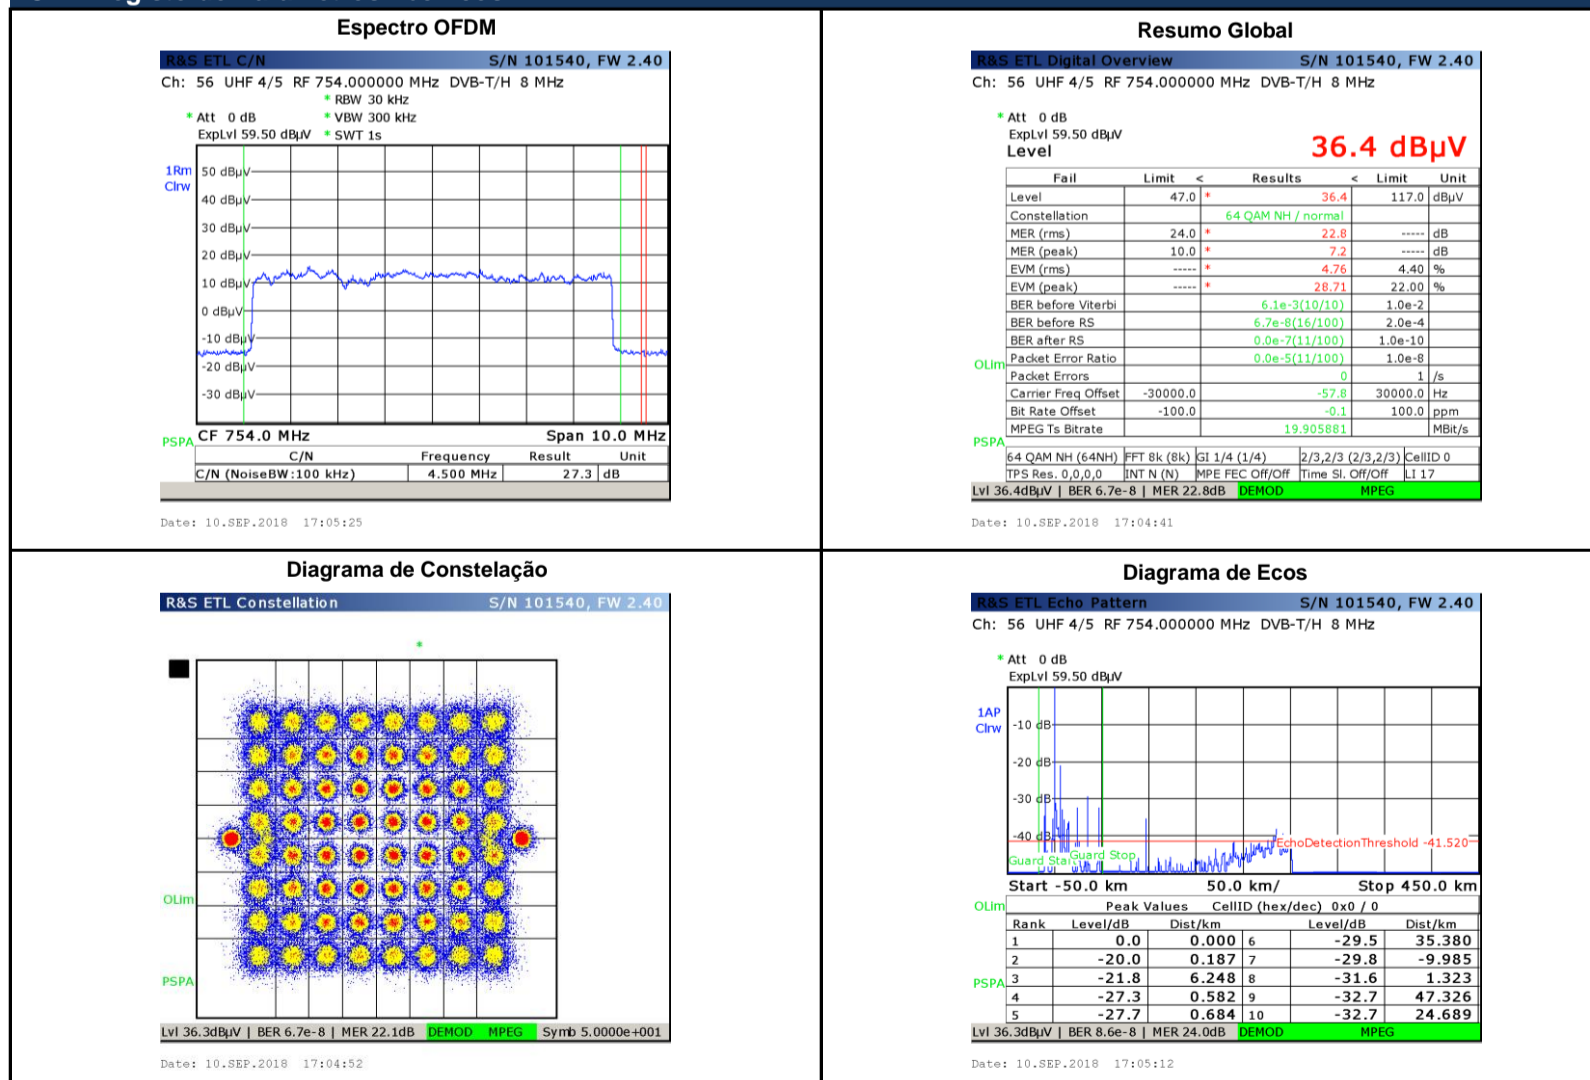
Espectro OFDM

R&S ETL C/N S/N 101540, FW 2.40
Ch: 56 UHF 4/5 RF 754.000000 MHz DVB-T/H 8 MHz
* RBW 30 kHz
* Att 0 dB * VBW 300 kHz
ExpLvl 59.50 dBµV * SWT 1s

1Rm
Clrw
50 dBµV
40 dBµV
30 dBµV
20 dBµV
10 dBµV
0 dBµV
-10 dBµV
-20 dBµV
-30 dBµV
PSPA
CF 754.0 MHz Span 10.0 MHz

| C/N | Frequency | Result | Unit |
|---|---|---|---|
| C/N (NoiseBW:100 kHz) | 4.500 MHz | 27.3 | dB |

Date: 10.SEP.2018 17:05:25

Resumo Global

R&S ETL Digital Overview S/N 101540, FW 2.40
Ch: 56 UHF 4/5 RF 754.000000 MHz DVB-T/H 8 MHz

* Att 0 dB
ExpLvl 59.50 dBµV
Level 36.4 dBµV

| Fail | Limit | < | Results | < | Limit | Unit |
|---|---|---|---|---|---|---|
| Level | 47.0 | * | 36.4 | | 117.0 | dBµV |
| Constellation | | | 64 QAM NH / normal | | | |
| MER (rms) | 24.0 | * | 22.8 | | ----- | dB |
| MER (peak) | 10.0 | * | 7.2 | | ----- | dB |
| EVM (rms) | ----- | * | 4.76 | | 4.40 | % |
| EVM (peak) | ----- | * | 28.71 | | 22.00 | % |
| BER before Viterbi | | | 6.1e-3(10/10) | | 1.0e-2 | |
| BER before RS | | | 6.7e-8(16/100) | | 2.0e-4 | |
| BER after RS | | | 0.0e-7(11/100) | | 1.0e-10 | |
| Packet Error Ratio | | | 0.0e-5(11/100) | | 1.0e-8 | |
| Packet Errors | | | 0 | | 1 | /s |
| Carrier Freq Offset | -30000.0 | | -57.8 | | 30000.0 | Hz |
| Bit Rate Offset | -100.0 | | -0.1 | | 100.0 | ppm |
| MPEG Ts Bitrate | | | 19.905881 | | | MBit/s |

OLim
PSPA
64 QAM NH (64NH) | FFT 8k (8k) | GI 1/4 (1/4) | 2/3,2/3 (2/3,2/3) | CellID 0
TPS Res. 0,0,0,0 | INT N (N) | MPE FEC Off/Off | Time Sl. Off/Off | LI 17
Lvl 36.4dBµV | BER 6.7e-8 | MER 22.8dB DEMOD MPEG

Date: 10.SEP.2018 17:04:41

Diagrama de Constelação

R&S ETL Constellation S/N 101540, FW 2.40
*
OLim
PSPA
Lvl 36.3dBµV | BER 6.7e-8 | MER 22.1dB DEMOD MPEG Symb 5.0000e+001

Date: 10.SEP.2018 17:04:52

Diagrama de Ecos

R&S ETL Echo Pattern S/N 101540, FW 2.40
Ch: 56 UHF 4/5 RF 754.000000 MHz DVB-T/H 8 MHz

* Att 0 dB
ExpLvl 59.50 dBµV

1AP
Clrw
-10 dB
-20 dB
-30 dB
-40 dB
EchoDetectionThreshold -41.520
Guard Start Guard Stop
Start -50.0 km 50.0 km/ Stop 450.0 km
OLim
Peak Values CellID (hex/dec) 0x0 / 0

| Rank | Level/dB | Dist/km | | Level/dB | Dist/km |
|---|---|---|---|---|---|
| 1 | 0.0 | 0.000 | 6 | -29.5 | 35.380 |
| 2 | -20.0 | 0.187 | 7 | -29.8 | -9.985 |
| 3 | -21.8 | 6.248 | 8 | -31.6 | 1.323 |
| 4 | -27.3 | 0.582 | 9 | -32.7 | 47.326 |
| 5 | -27.7 | 0.684 | 10 | -32.7 | 24.689 |

PSPA
Lvl 36.3dBµV | BER 8.6e-8 | MER 24.0dB DEMOD MPEG

Date: 10.SEP.2018 17:05:12